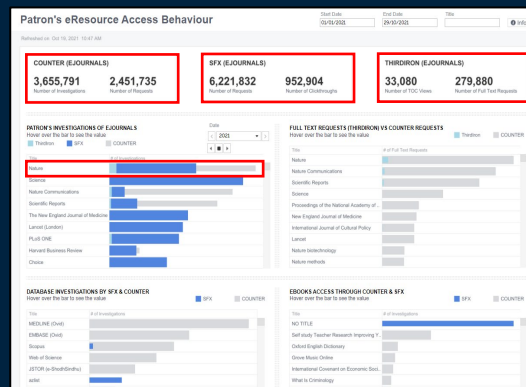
Patron's eResource Access Behaviour

Start Date 01/01/2021
End Date 29/10/2021
Title
Info

Refreshed on: Oct 19, 2021 10:47 AM

COUNTER (EJOURNALS)
3,655,791
Number of Investigations
2,451,735
Number of Requests

SFX (EJOURNALS)
6,221,832
Number of Requests
952,904
Number of Clickthroughs

THIRDIRON (EJOURNALS)
33,080
Number of TOC Views
279,880
Number of Full Text Requests

PATRON'S INVESTIGATIONS OF EJOURNALS
Hover over the bar to see the value
Thirdiron SFX COUNTER
Date
2021

| Title | # of Investigations |
|---|---|
| Nature | |
| Science | |
| Nature Communications | |
| Scientific Reports | |
| The New England Journal of Medicine | |
| Lancet (London) | |
| PLoS ONE | |
| Harvard Business Review | |
| Choice | |

FULL TEXT REQUESTS (THIRDIRON) VS COUNTER REQUESTS
Hover over the bar to see the value
Thirdiron COUNTER

| Title | # of Full Text Requests |
|---|---|
| Nature | |
| Nature Communications | |
| Scientific Reports | |
| Science | |
| Proceedings of the National Academy of ... | |
| New England Journal of Medicine | |
| International Journal of Cultural Policy | |
| Lancet | |
| Nature biotechnology | |
| Nature methods | |

DATABASE INVESTIGATIONS BY SFX & COUNTER
Hover over the bar to see the value
SFX COUNTER

| Title | # of Investigations |
|---|---|
| MEDLINE (Ovid) | |
| EMBASE (Ovid) | |
| Scopus | |
| Web of Science | |
| JSTOR (e-ShodhSindhu) | |
| arXiv | |

EBOOKS ACCESS THROUGH COUNTER & SFX
Hover over the bar to see the value
SFX COUNTER

| Title | # of Investigations |
|---|---|
| NO TITLE | |
| Self-study Teacher Research Improving Y... | |
| Oxford English Dictionary | |
| Grove Music Online | |
| International Covenant on Economic Soci... | |
| What is Criminology | |